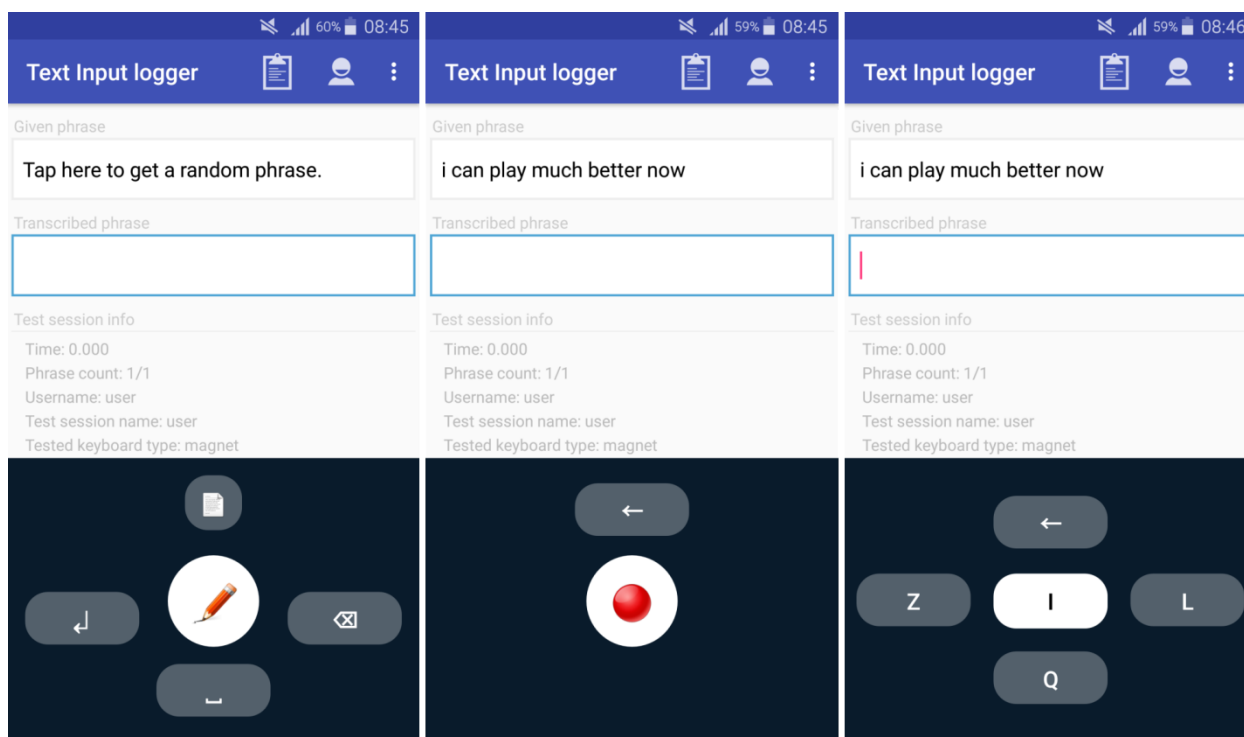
60% 08:45

Text Input logger

Given phrase

Tap here to get a random phrase.

Transcribed phrase

Test session info

Time: 0.000
Phrase count: 1/1
Username: user
Test session name: user
Tested keyboard type: magnet

59% 08:45

Text Input logger

Given phrase

i can play much better now

Transcribed phrase

Test session info

Time: 0.000
Phrase count: 1/1
Username: user
Test session name: user
Tested keyboard type: magnet

←

59% 08:46

Text Input logger

Given phrase

i can play much better now

Transcribed phrase

Test session info

Time: 0.000
Phrase count: 1/1
Username: user
Test session name: user
Tested keyboard type: magnet

←

Z

I

L

Q